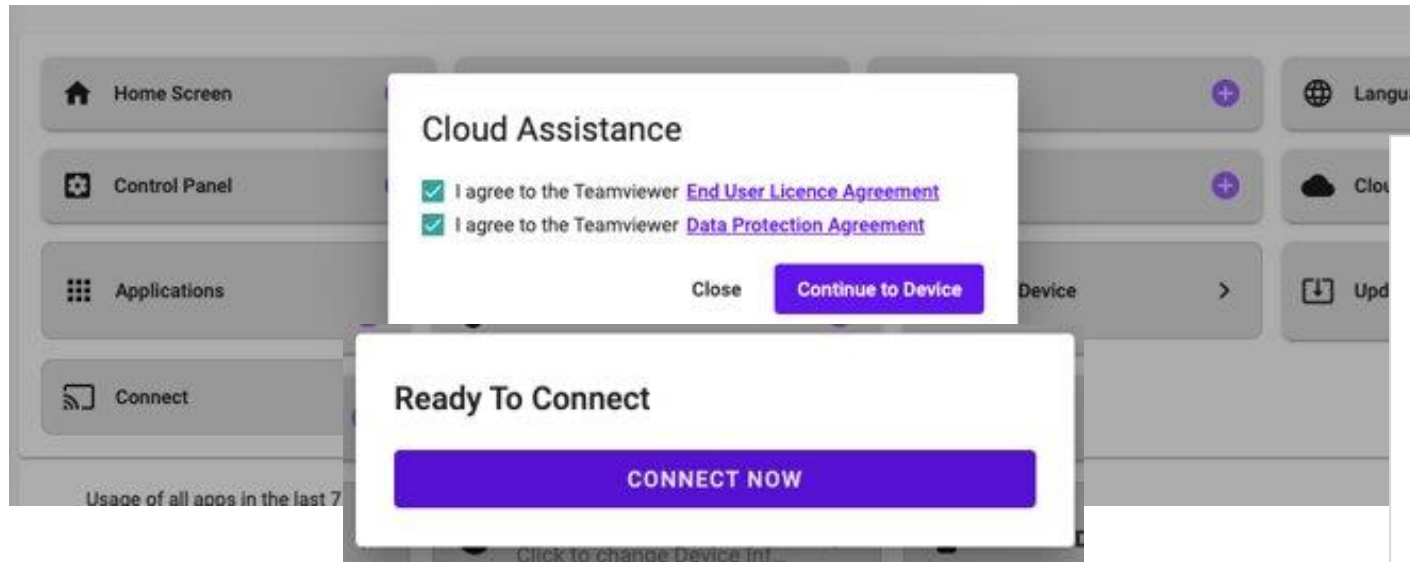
Home Screen

Control Panel

Applications

Connect

Usage of all apps in the last 7

Langu

Clo

Upd

Device

Click to change Device Inf...

Cloud Assistance

I agree to the Teamviewer End User Licence Agreement

I agree to the Teamviewer Data Protection Agreement

Close

Continue to Device

Ready To Connect

CONNECT NOW